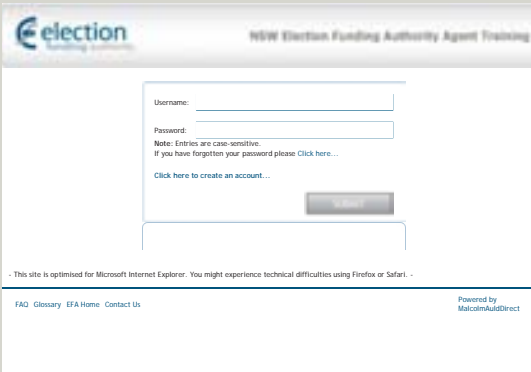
election
funding authority

NSW Election Funding Authority Agent Training

Username:

Password:

Note: Entries are case-sensitive.
If you have forgotten your password please Click here...

Click here to create an account...

SUBMIT

- This site is optimised for Microsoft Internet Explorer. You might experience technical difficulties using Firefox or Safari. -

FAQ Glossary EFA Home Contact Us

Powered by
MalcolmAuldDirect